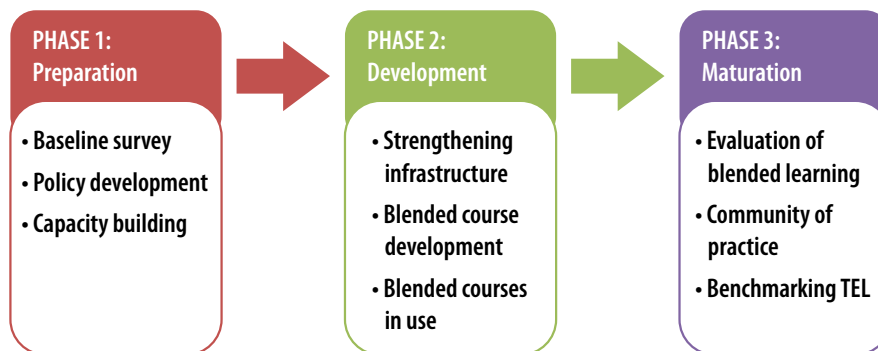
PHASE 1:
Preparation

• Baseline survey
• Policy development
• Capacity building

PHASE 2:
Development

• Strengthening infrastructure
• Blended course development
• Blended courses in use

PHASE 3:
Maturation

• Evaluation of blended learning
• Community of practice
• Benchmarking TEL